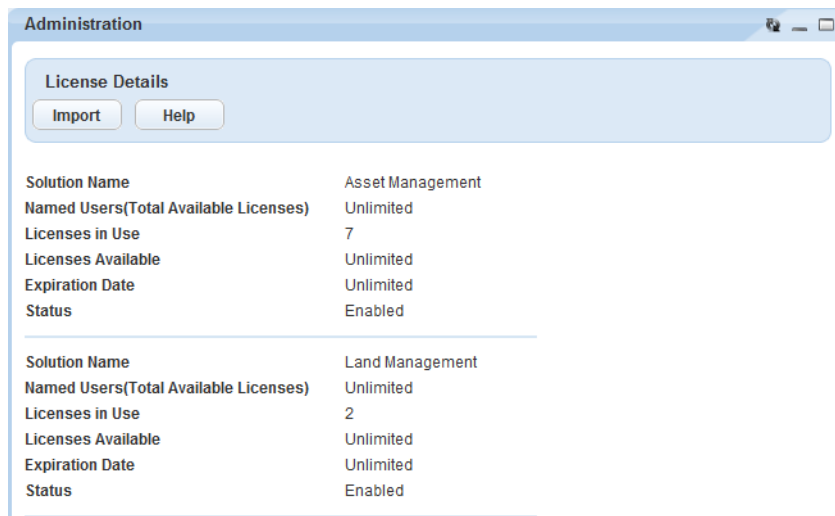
Administration

License Details

Import Help

| | |
|---|---|
| Solution Name | Asset Management |
| Named Users(Total Available Licenses) | Unlimited |
| Licenses in Use | 7 |
| Licenses Available | Unlimited |
| Expiration Date | Unlimited |
| Status | Enabled |

| | |
|---|---|
| Solution Name | Land Management |
| Named Users(Total Available Licenses) | Unlimited |
| Licenses in Use | 2 |
| Licenses Available | Unlimited |
| Expiration Date | Unlimited |
| Status | Enabled |